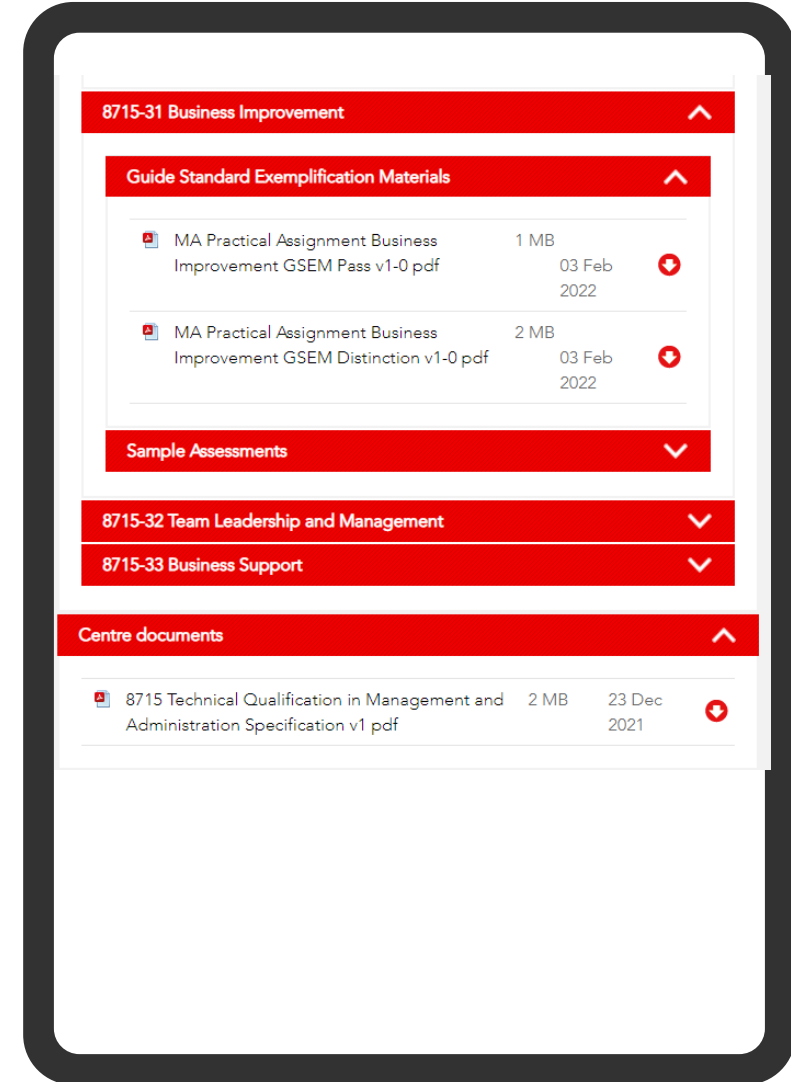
8715-31 Business Improvement

Guide Standard Exemplification Materials

MA Practical Assignment Business Improvement GSEM Pass v1-0 pdf 1 MB 03 Feb 2022

MA Practical Assignment Business Improvement GSEM Distinction v1-0 pdf 2 MB 03 Feb 2022

Sample Assessments

8715-32 Team Leadership and Management

8715-33 Business Support

Centre documents

8715 Technical Qualification in Management and Administration Specification v1 pdf 2 MB 23 Dec 2021